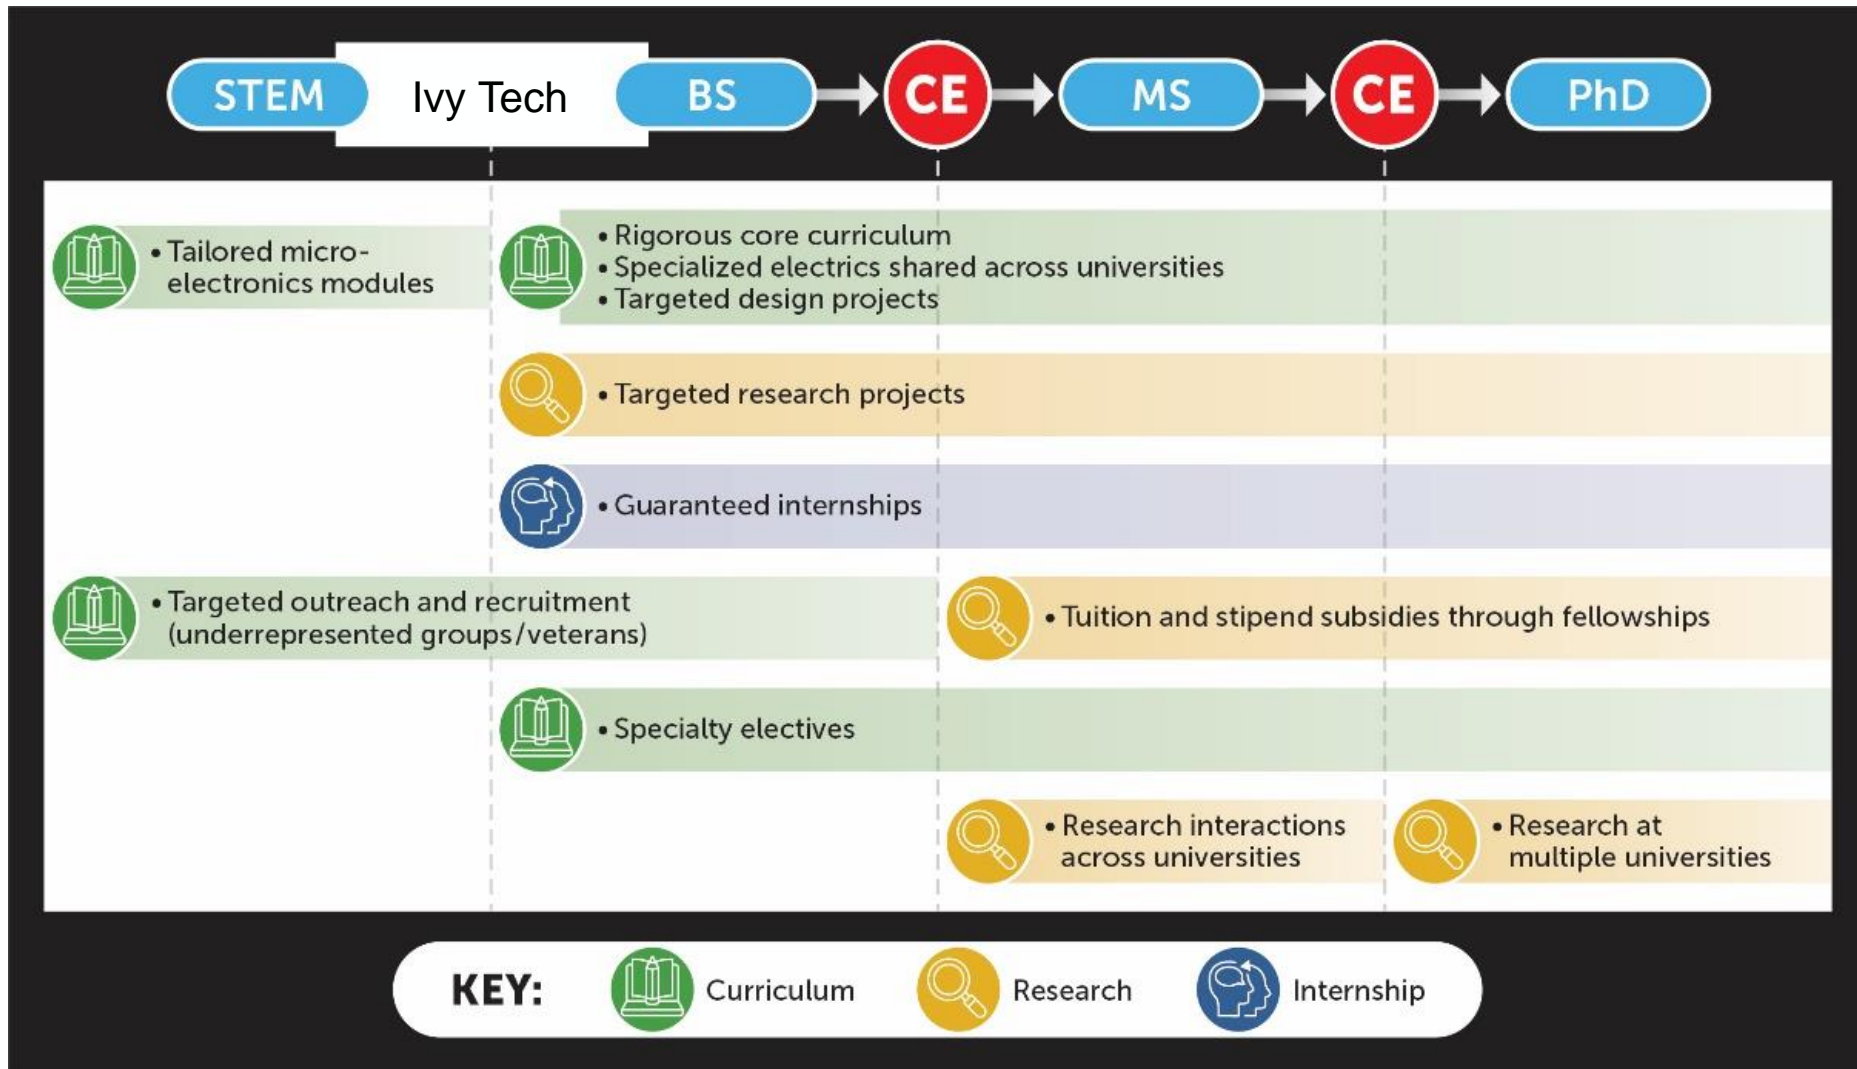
STEM
Ivy Tech
BS
CE
MS
CE
PhD

• Tailored micro-electronics modules

• Rigorous core curriculum
• Specialized electrics shared across universities
• Targeted design projects

• Targeted research projects

• Guaranteed internships

• Targeted outreach and recruitment (underrepresented groups/veterans)

• Tuition and stipend subsidies through fellowships

• Specialty electives

• Research interactions across universities

• Research at multiple universities

KEY: Curriculum Research Internship